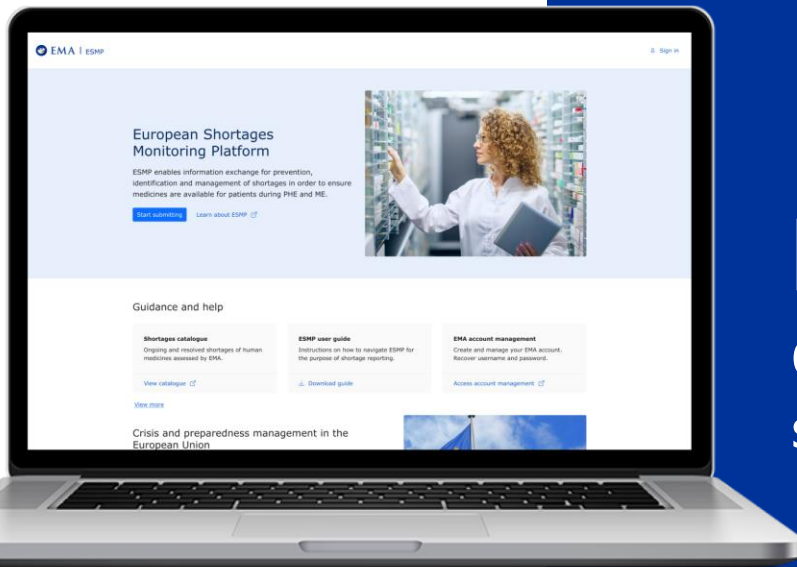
EMA | ESMP

Sign in

European Shortages Monitoring Platform

ESMP enables information exchange for prevention, identification and management of shortages in order to ensure medicines are available for patients during PHE and ME.

Start submitting

Learn about ESMP

Guidance and help

Shortages catalogue

Ongoing and resolved shortages of human medicines assessed by EMA.

View catalogue

ESMP user guide

Instructions on how to navigate ESMP for the purpose of shortage reporting.

Download guide

EMA account management

Create and manage your EMA account. Recover username and password.

Access account management

View more

Crisis and preparedness management in the European Union